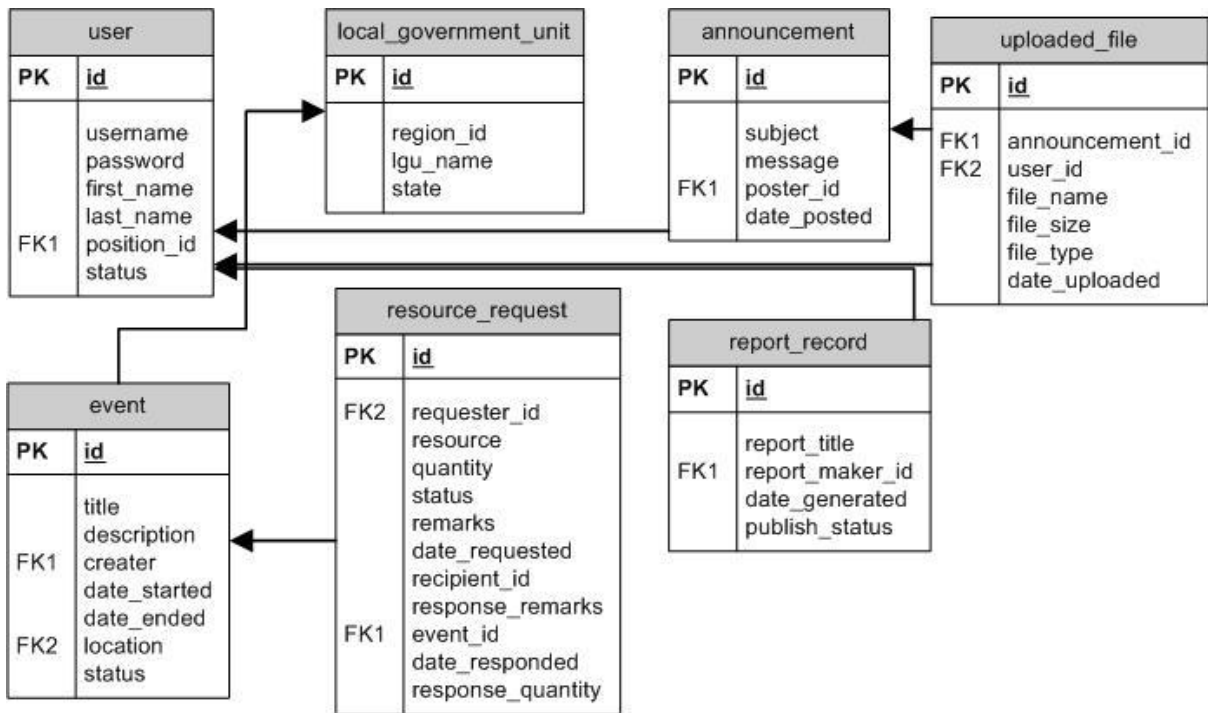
user

| PK | id |
|---|---|
| FK1 | username password first_name last_name position_id status |

local_government_unit

| PK | id |
|---|---|
| | region_id lgu_name state |

announcement

| PK | id |
|---|---|
| FK1 | subject message poster_id date_posted |

uploaded_file

| PK | id |
|---|---|
| FK1 FK2 | announcement_id user_id file_name file_size file_type date_uploaded |

resource_request

| PK | id |
|---|---|
| FK2 | requester_id resource quantity status remarks date_requested recipient_id response_remarks |
| FK1 | event_id date_responded response_quantity |

report_record

| PK | id |
|---|---|
| FK1 | report_title report_maker_id date_generated publish_status |

event

| PK | id |
|---|---|
| FK1 | title description creater date_started date_ended |
| FK2 | location status |